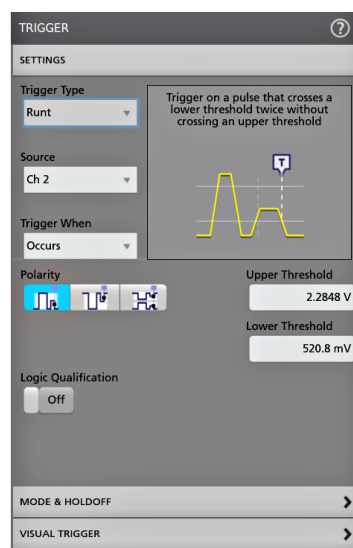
TRIGGER
?
SETTINGS

Trigger Type
Runt

Trigger on a pulse that crosses a lower threshold twice without crossing an upper threshold

T

Source
Ch 2

Trigger When
Occurs

Polarity

Upper Threshold
2.2848 V

Lower Threshold
520.8 mV

Logic Qualification
Off

MODE & HOLDOFF
VISUAL TRIGGER